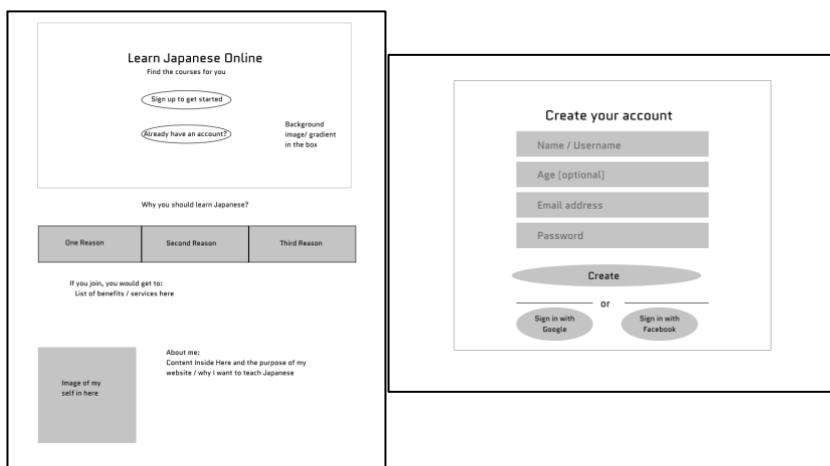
Learn Japanese Online
Find the courses for you

Sign up to get started

Already have an account?

Background image/ gradient in the box

Why you should learn Japanese?

| One Reason | Second Reason | Third Reason |
|---|---|---|

If you join, you would get to:
List of benefits / services here

Image of my self in here

About me:
Content Inside Here and the purpose of my website / why I want to teach Japanese

Create your account

Name / Username

Age (optional)

Email address

Password

Create

or

Sign in with Google

Sign in with Facebook